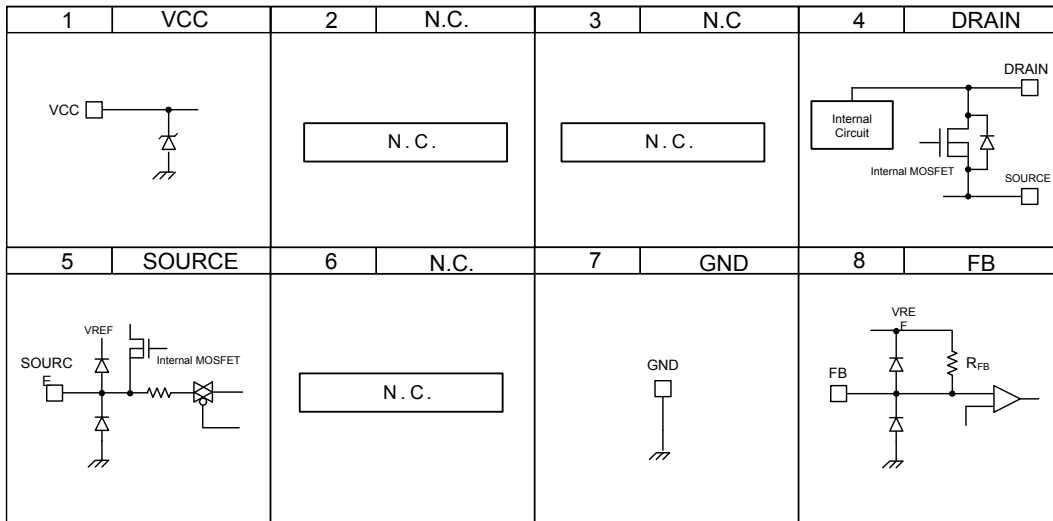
| 1 | VCC | 2 | N.C. | 3 | N.C | 4 | DRAIN |
|---|---|---|---|---|---|---|---|
| VCC | | N.C. | | N.C. | | Internal Circuit DRAIN Internal MOSFET SOURCE | |
| 5 | SOURCE | 6 | N.C. | 7 | GND | 8 | FB |
| VREF SOURCE Internal MOSFET | | N.C. | | GND | | VREF FB $R_{FB}$ | |